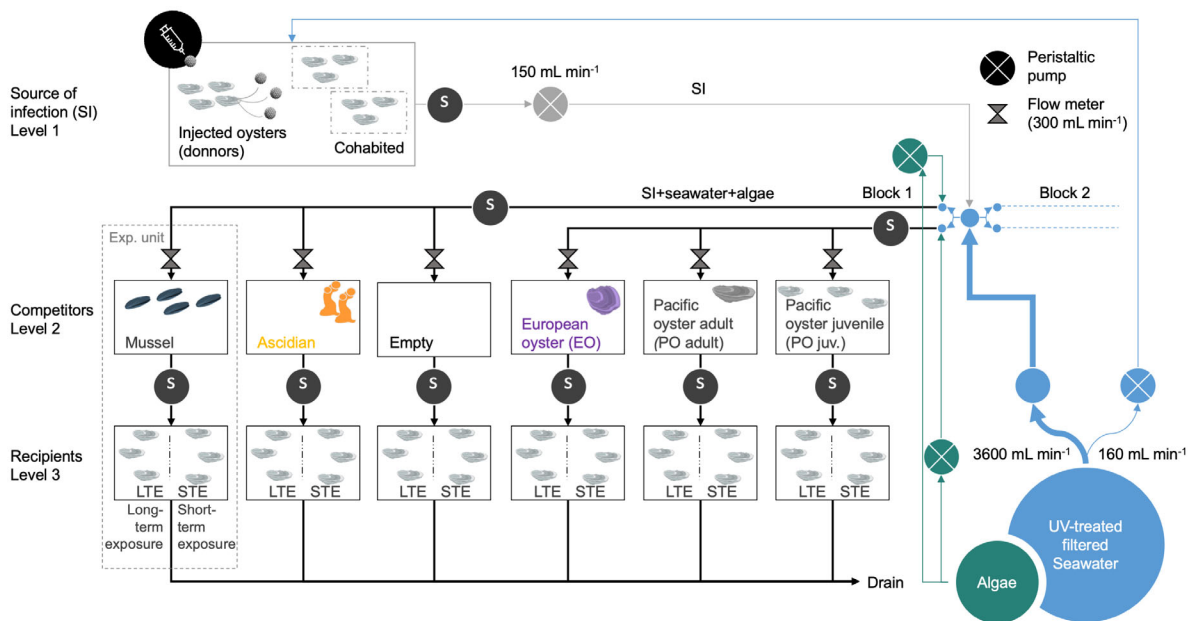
Source of infection (SI) Level 1

Injected oysters (donnors)

Cohabited

S

150 mL min$^{-1}$

SI

Peristaltic pump

Flow meter (300 mL min$^{-1}$)

SI+seawater+algae

Block 1

Block 2

S

S

Exp. unit

Competitors Level 2

Mussel

Ascidian

Empty

European oyster (EO)

Pacific oyster adult (PO adult)

Pacific oyster juvenile (PO juv.)

S

S

S

S

S

S

Recipients Level 3

LTE STE

LTE STE

LTE STE

LTE STE

LTE STE

LTE STE

Long-term exposure

Short-term exposure

3600 mL min$^{-1}$

160 mL min$^{-1}$

UV-treated filtered Seawater

Algae

Drain